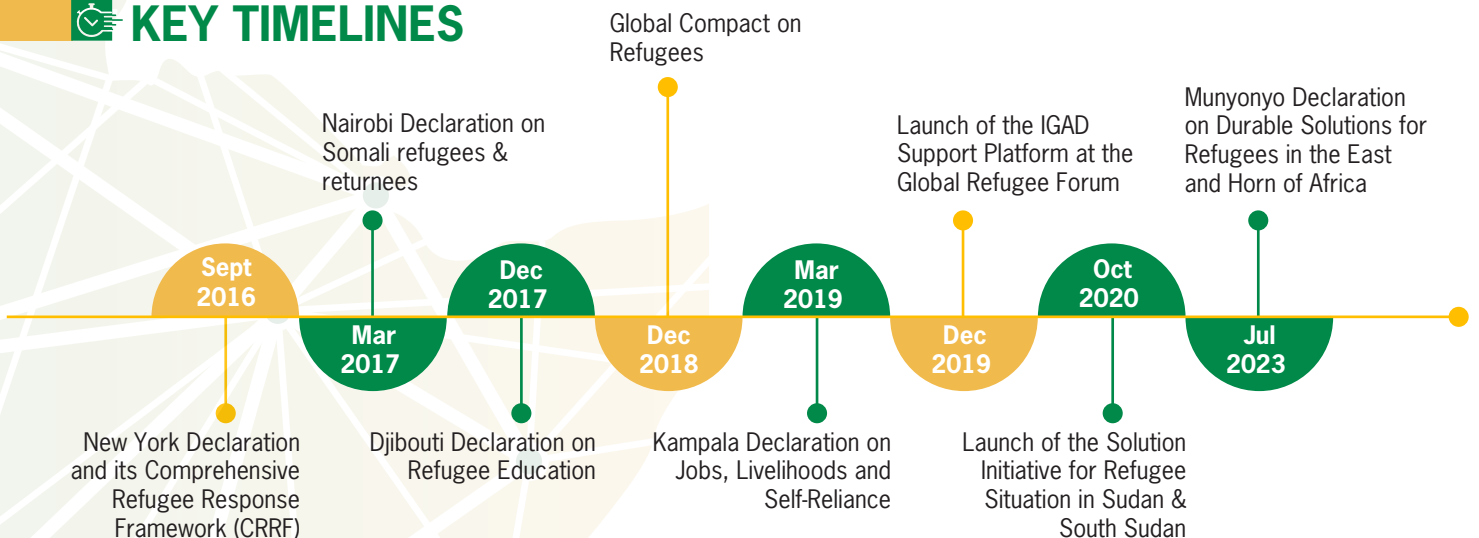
KEY TIMELINES

Global Compact on Refugees

Nairobi Declaration on Somali refugees & returnees

Launch of the IGAD Support Platform at the Global Refugee Forum

Munyonyo Declaration on Durable Solutions for Refugees in the East and Horn of Africa

Sept 2016

Mar 2017

Dec 2017

Dec 2018

Mar 2019

Dec 2019

Oct 2020

Jul 2023

New York Declaration and its Comprehensive Refugee Response Framework (CRRF)

Djibouti Declaration on Refugee Education

Kampala Declaration on Jobs, Livelihoods and Self-Reliance

Launch of the Solution Initiative for Refugee Situation in Sudan & South Sudan